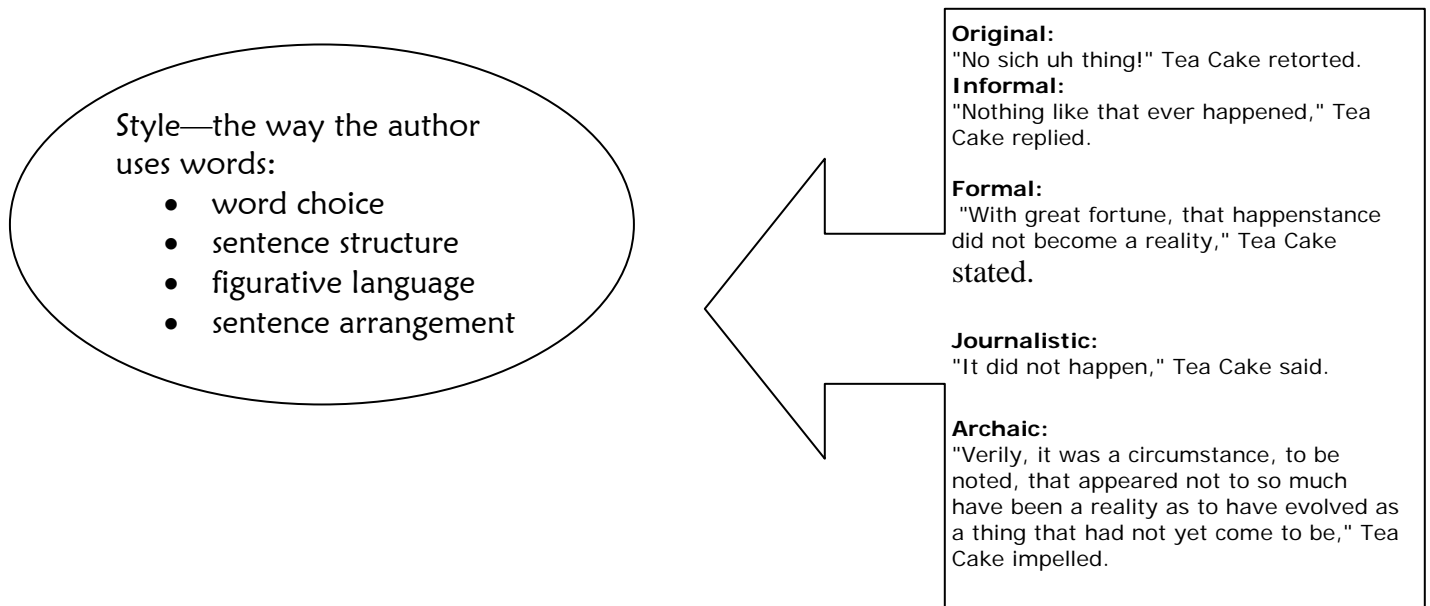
Style—the way the author uses words:

- word choice
- sentence structure
- figurative language
- sentence arrangement

**Original:**
"No sich uh thing!" Tea Cake retorted.
**Informal:**
"Nothing like that ever happened," Tea Cake replied.

**Formal:**
"With great fortune, that happenstance did not become a reality," Tea Cake stated.

**Journalistic:**
"It did not happen," Tea Cake said.

**Archaic:**
"Verily, it was a circumstance, to be noted, that appeared not to so much have been a reality as to have evolved as a thing that had not yet come to be," Tea Cake impelled.